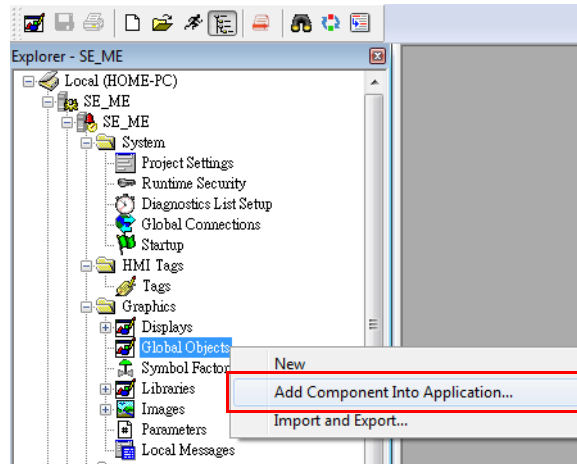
Explorer - SE_ME

Local (HOME-PC)
SE_ME
SE_ME
System
Project Settings
Runtime Security
Diagnostics List Setup
Global Connections
Startup
HMI Tags
Tags
Graphics
Displays
Global Objects
Symbol Factor
Libraries
Images
Parameters
Local Messages

New
Add Component Into Application...
Import and Export...